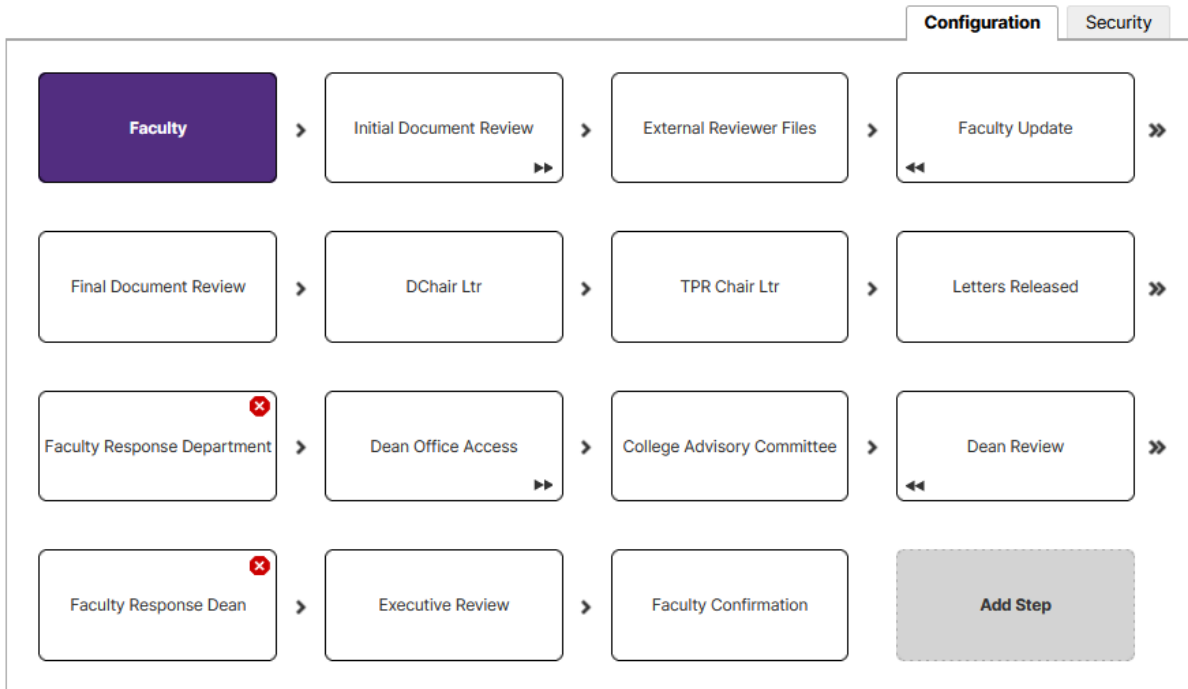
Configuration
Security

Faculty
Initial Document Review
External Reviewer Files
Faculty Update

Final Document Review
DChair Ltr
TPR Chair Ltr
Letters Released

Faculty Response Department
Dean Office Access
College Advisory Committee
Dean Review

Faculty Response Dean
Executive Review
Faculty Confirmation
Add Step